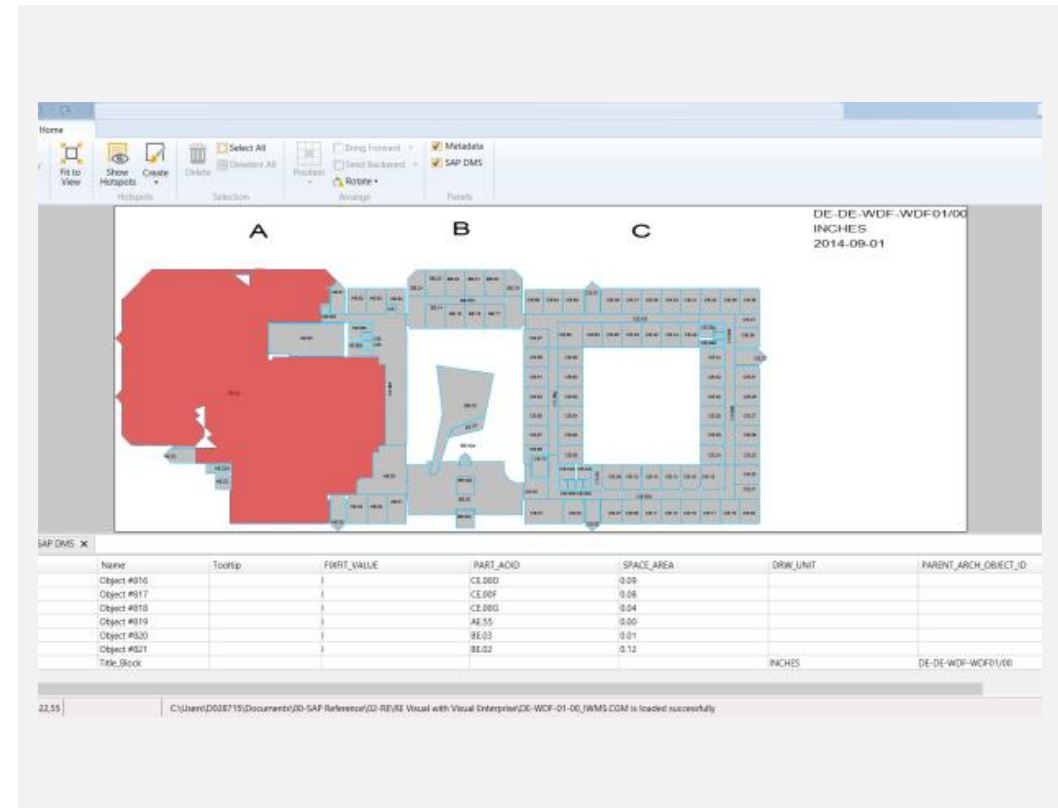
Home

Fit to View

Show Hotspots

Create

Hotspots

Delete

Select All

Deselect All

Selection

Position

Bring Forward

Send Backward

Rotate

Arrange

Metadata

SAP DMS

Panels

A

B

C

DE-DE-WDF-WDF01/00
INCHES
2014-09-01

SAP DMS ✕

| Name | Tooltip | FIXFIT_VALUE | PART_AOID | SPACE_AREA | DRW_UNIT | PARENT_ARCH_OBJECT_ID |
|---|---|---|---|---|---|---|
| Object #816 | | I | CE.00D | 0.09 | | |
| Object #817 | | I | CE.00F | 0.08 | | |
| Object #818 | | I | CE.00G | 0.04 | | |
| Object #819 | | I | AE.55 | 0.00 | | |
| Object #820 | | I | BE.03 | 0.01 | | |
| Object #821 | | I | BE.02 | 0.12 | | |
| Title_Block | | | | | INCHES | DE-DE-WDF-WDF01/00 |

22,55

C:\Users\D028715\Documents\00-SAP Reference\02-RE\RE Visual with Visual Enterprise\DE-WDF-01-00_IWMS.CGM is loaded successfully